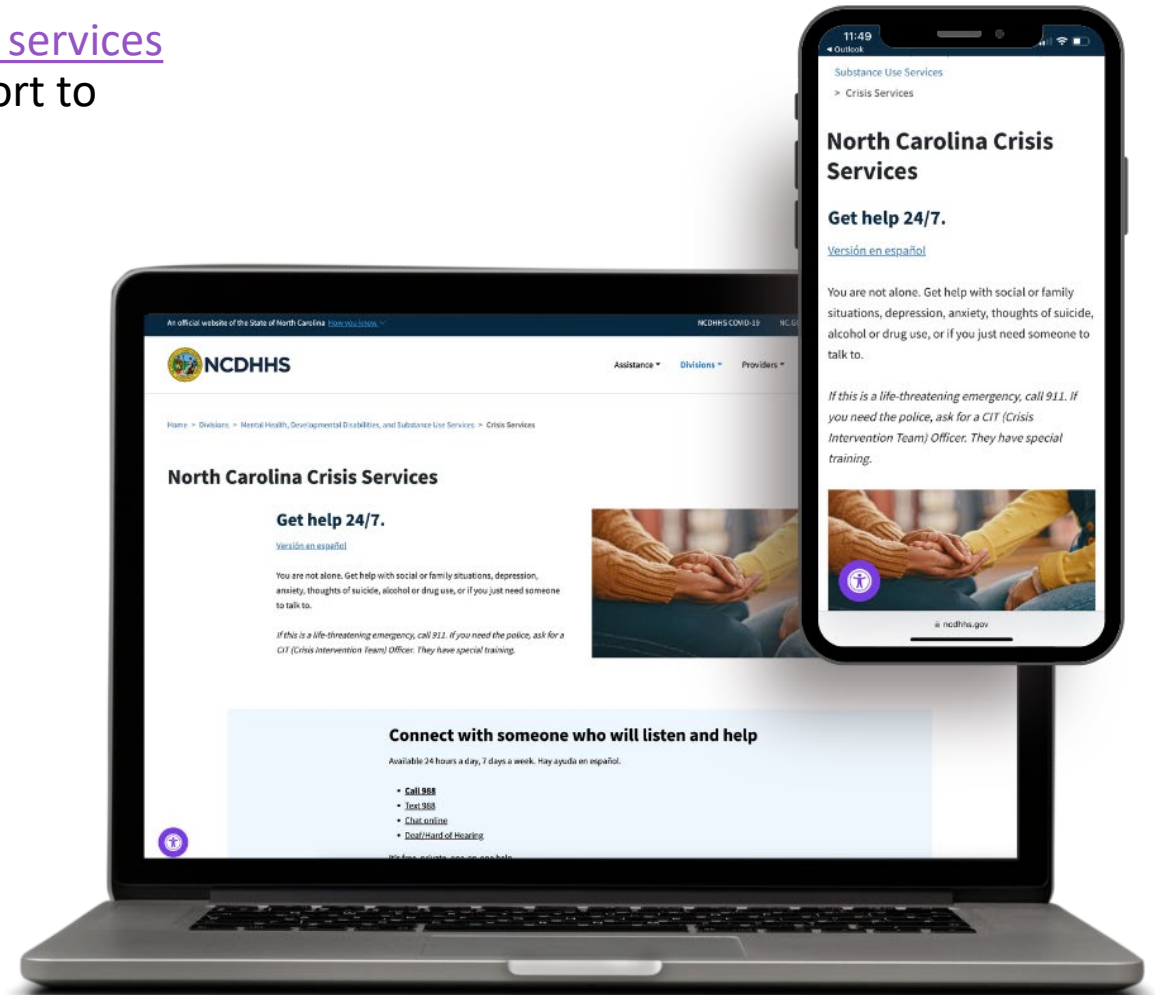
services
ort to

11:49
◂ Outlook

Substance Use Services
> Crisis Services

North Carolina Crisis Services

Get help 24/7.

Versión en español

You are not alone. Get help with social or family situations, depression, anxiety, thoughts of suicide, alcohol or drug use, or if you just need someone to talk to.

If this is a life-threatening emergency, call 911. If you need the police, ask for a CIT (Crisis Intervention Team) Officer. They have special training.

ncdhhs.gov

An official website of the State of North Carolina How you know

NCDHHS COVID-19 NC.G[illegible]

NCDHHS

Assistance ▾ Divisions ▾ Providers ▾

Home > Divisions > Mental Health, Developmental Disabilities, and Substance Use Services > Crisis Services

North Carolina Crisis Services

Get help 24/7.

Versión en español

You are not alone. Get help with social or family situations, depression, anxiety, thoughts of suicide, alcohol or drug use, or if you just need someone to talk to.

If this is a life-threatening emergency, call 911. If you need the police, ask for a CIT (Crisis Intervention Team) Officer. They have special training.

Connect with someone who will listen and help

Available 24 hours a day, 7 days a week. Hay ayuda en español.

• Call 988
• Text 988
• Chat online
• Deaf/Hard of Hearing

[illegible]